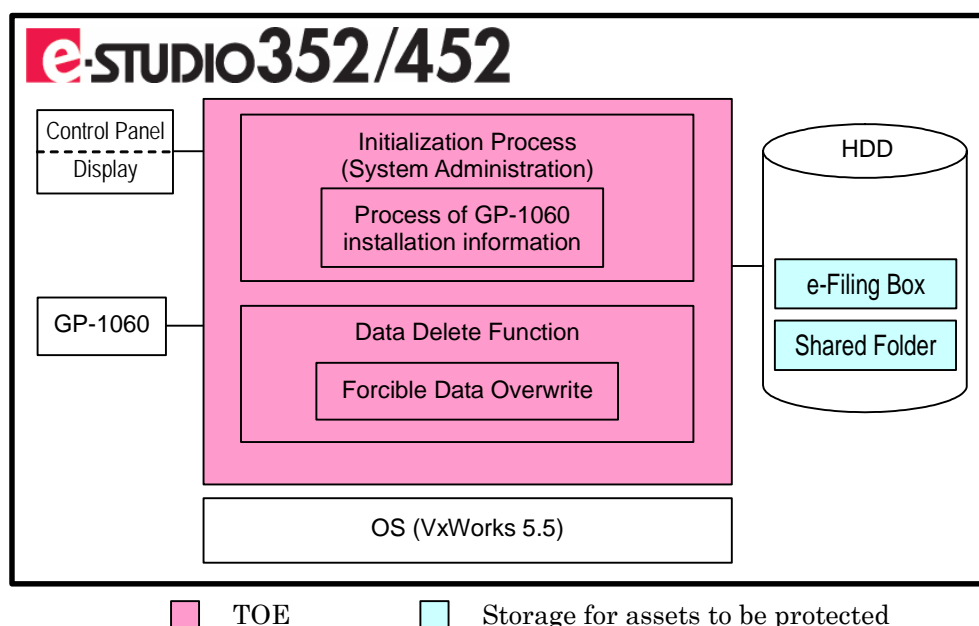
e-STUDIO352/452

Control Panel

Display

GP-1060

Initialization Process
(System Administration)

Process of GP-1060
installation information

Data Delete Function

Forcible Data Overwrite

OS (VxWorks 5.5)

HDD

e-Filing Box

Shared Folder

TOE

Storage for assets to be protected